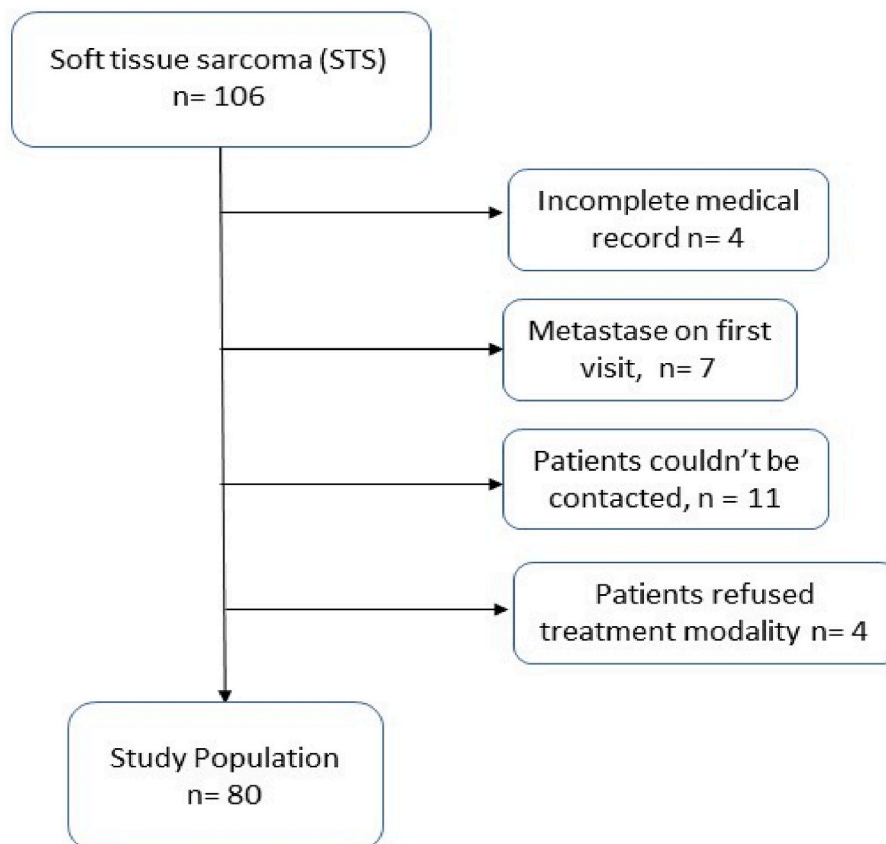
Soft tissue sarcoma (STS)
n= 106

Incomplete medical record n= 4

Metastase on first visit, n= 7

Patients couldn't be contacted, n = 11

Patients refused treatment modality n= 4

Study Population
n= 80